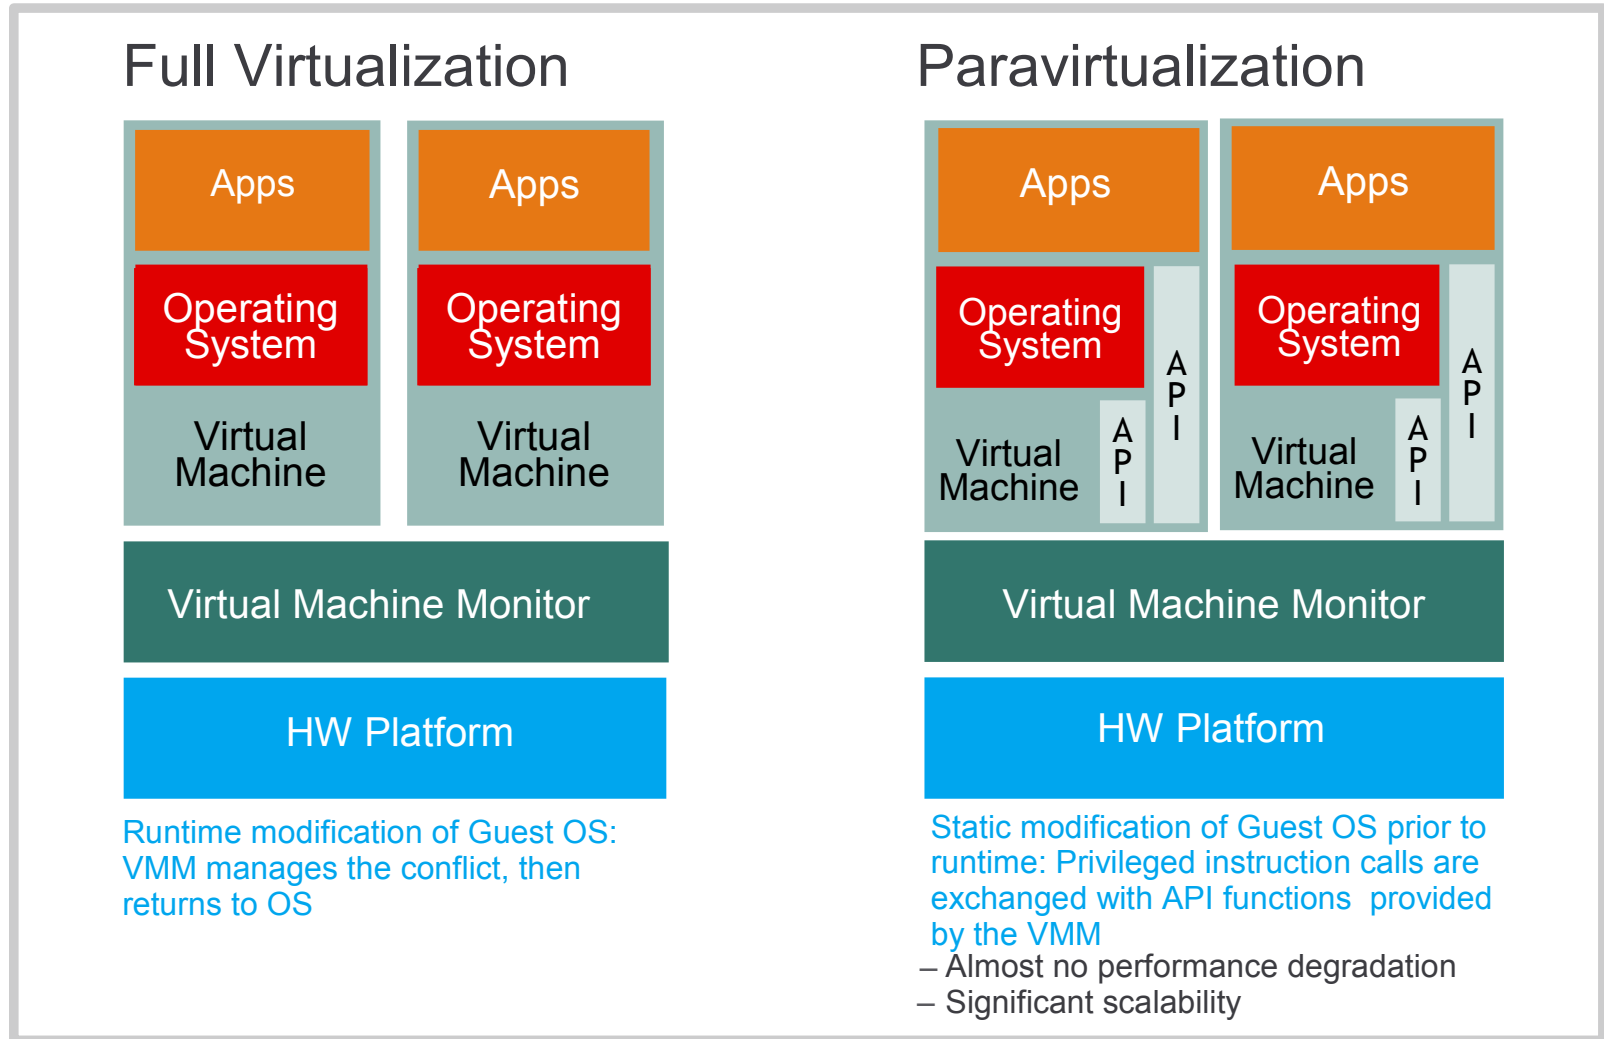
Full Virtualization

Apps

Operating System

Virtual Machine

Apps

Operating System

Virtual Machine

Virtual Machine Monitor

HW Platform

Runtime modification of Guest OS: VMM manages the conflict, then returns to OS

Paravirtualization

Apps

Operating System

API

Virtual Machine

API

Apps

Operating System

API

Virtual Machine

API

Virtual Machine Monitor

HW Platform

Static modification of Guest OS prior to runtime: Privileged instruction calls are exchanged with API functions provided by the VMM

– Almost no performance degradation

– Significant scalability